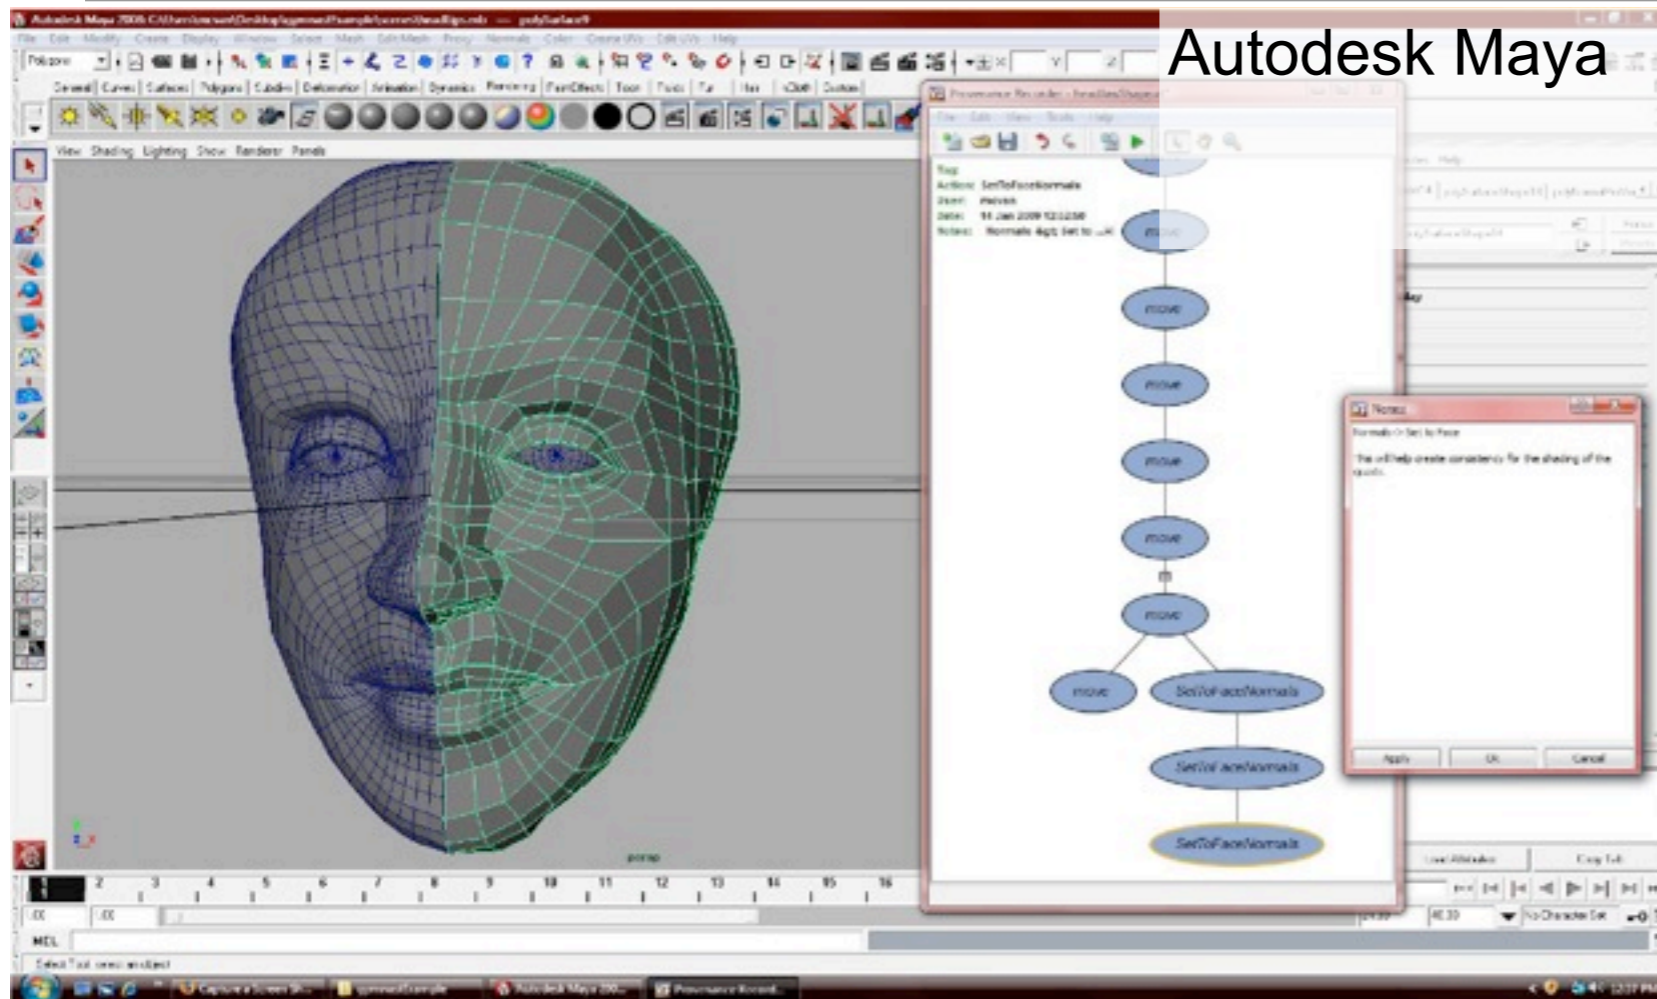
Autodesk Maya

Autodesk Maya 2008 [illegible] — polySurface9

File Edit Modify Create Display Window Select Mesh Edit Mesh Proxy Normals Color Create UVs Edit UVs Help

Polygons

General Curves Surfaces Polygons Subdivs Deformation Animation Dynamics Rendering PaintEffects Toon Fluids Fur Hair nCloth Custom

View Shading Lighting Show Renderer Panels

Provenance Recorder - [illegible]

File Edit View Tools Help

Tag
Action: SetToFaceNormals
User: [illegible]
Date: 14 Jan 2009 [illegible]
Notes: Normals &gt; Set to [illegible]

move

move

move

move

move

move

move

move

SetToFaceNormals

SetToFaceNormals

SetToFaceNormals

Notes

Normals > Set to Face

This will help create consistency for the shading of the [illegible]

Apply OK Cancel

persp

2 3 4 5 6 7 8 9 10 11 12 13 14 15 16

MEL

Select Tool: select an object

Load Attributes Copy Tab

No Character Set

Capture a Screen Sh... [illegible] Autodesk Maya 200... Provenance Record...